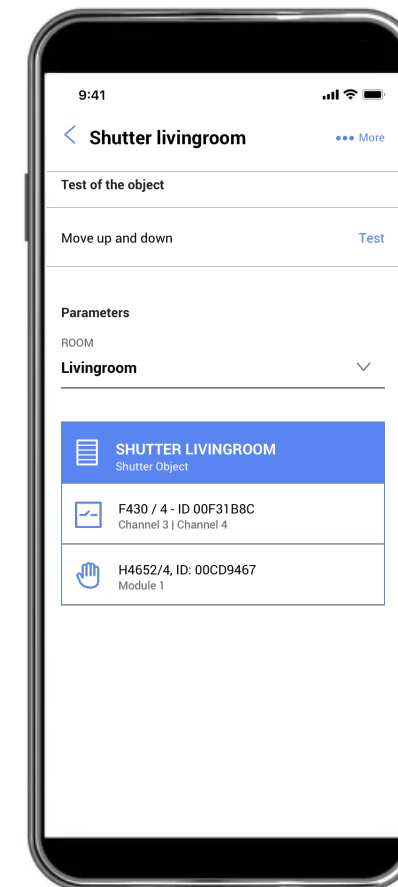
9:41

< Shutter livingroom ••• More

Test of the object

Move up and down Test

Parameters

ROOM

Livingroom

SHUTTER LIVINGROOM
Shutter Object

F430 / 4 - ID 00F31B8C
Channel 3 | Channel 4

H4652/4, ID: 00CD9467
Module 1